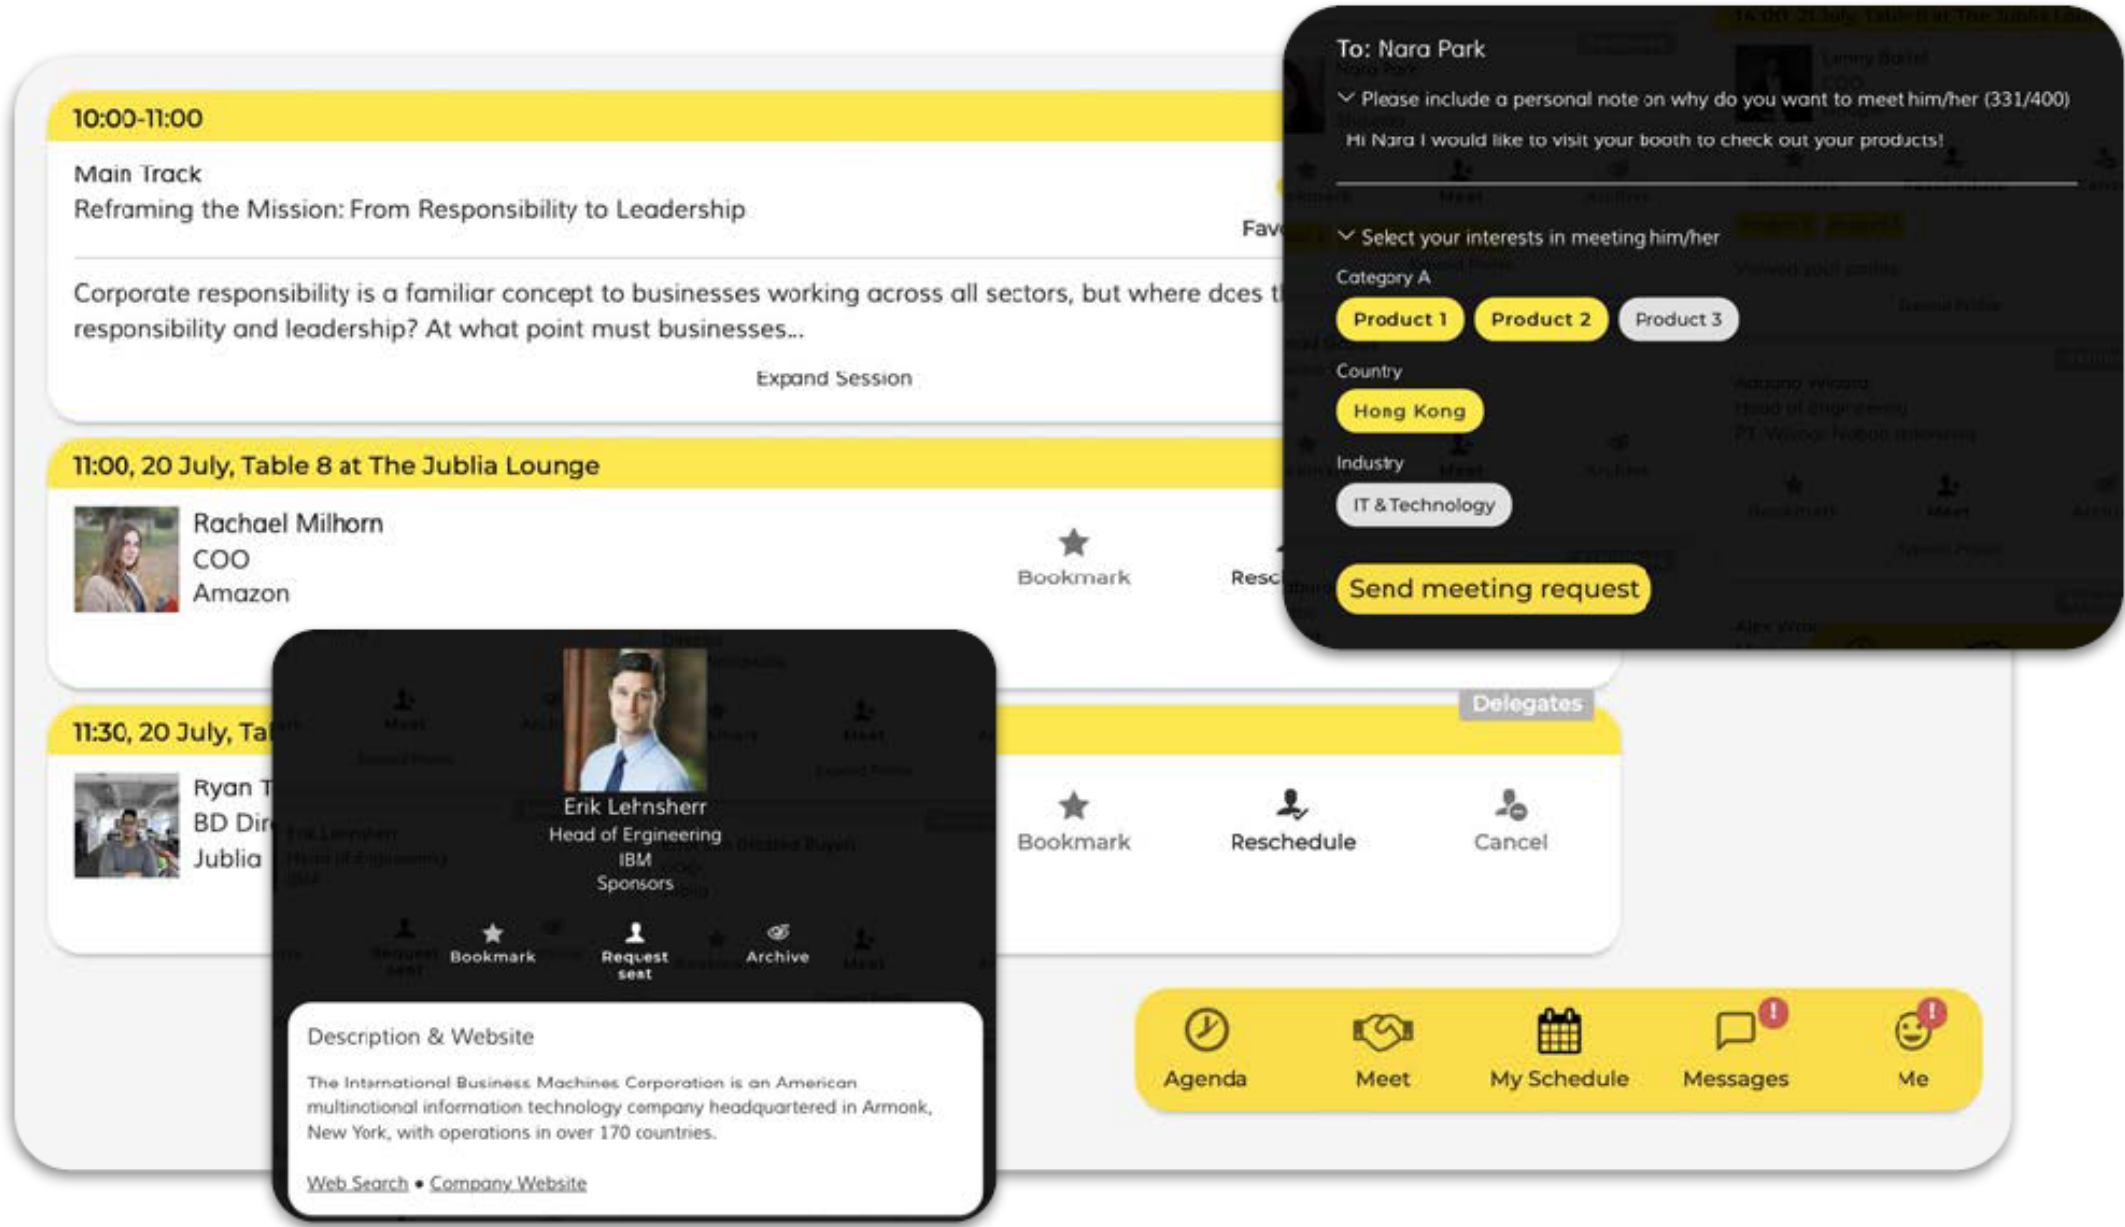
10:00-11:00

Main Track
Reframing the Mission: From Responsibility to Leadership

Fav

Corporate responsibility is a familiar concept to businesses working across all sectors, but where does t responsibility and leadership? At what point must businesses...

Expand Session

11:00, 20 July, Table 8 at The Jublia Lounge

Rachael Milhorn
COO
Amazon

Bookmark

Resc

11:30, 20 July, Ta

Ryan T
BD Dir
Jublia

Bookmark

Reschedule

Cancel

Delegates

To: Nara Park

Please include a personal note on why do you want to meet him/her (331/400)

Hi Nara I would like to visit your booth to check out your products!

Select your interests in meeting him/her

Category A

Product 1

Product 2

Product 3

Country

Hong Kong

Industry

IT & Technology

Send meeting request

Erik Lehnsherr
Head of Engineering
IBM
Sponsors

Bookmark

Request seat

Archive

Description & Website

The International Business Machines Corporation is an American multinational information technology company headquartered in Armonk, New York, with operations in over 170 countries.

Web Search • Company Website

Agenda

Meet

My Schedule

Messages

Me